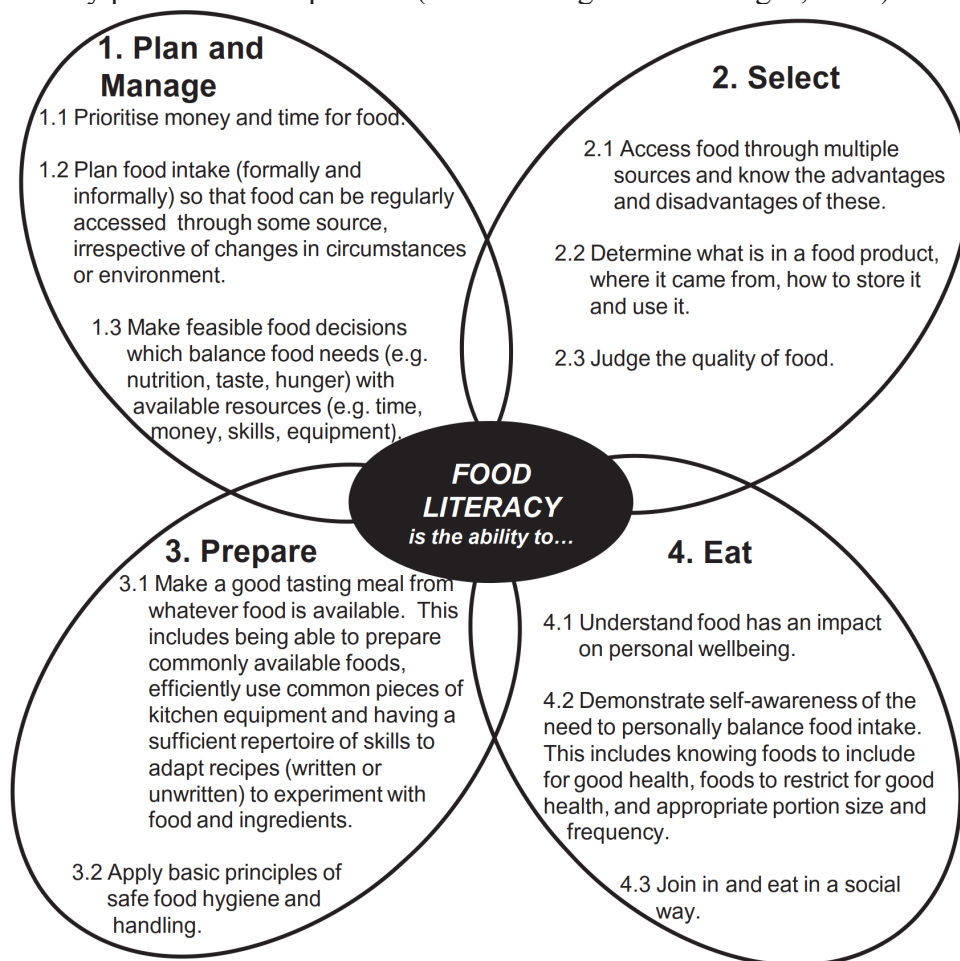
1. Plan and Manage

1.1 Prioritise money and time for food.

1.2 Plan food intake (formally and informally) so that food can be regularly accessed through some source, irrespective of changes in circumstances or environment.

1.3 Make feasible food decisions which balance food needs (e.g. nutrition, taste, hunger) with available resources (e.g. time, money, skills, equipment).

2. Select

2.1 Access food through multiple sources and know the advantages and disadvantages of these.

2.2 Determine what is in a food product, where it came from, how to store it and use it.

2.3 Judge the quality of food.

FOOD LITERACY is the ability to...

3. Prepare

3.1 Make a good tasting meal from whatever food is available. This includes being able to prepare commonly available foods, efficiently use common pieces of kitchen equipment and having a sufficient repertoire of skills to adapt recipes (written or unwritten) to experiment with food and ingredients.

3.2 Apply basic principles of safe food hygiene and handling.

4. Eat

4.1 Understand food has an impact on personal wellbeing.

4.2 Demonstrate self-awareness of the need to personally balance food intake. This includes knowing foods to include for good health, foods to restrict for good health, and appropriate portion size and frequency.

4.3 Join in and eat in a social way.